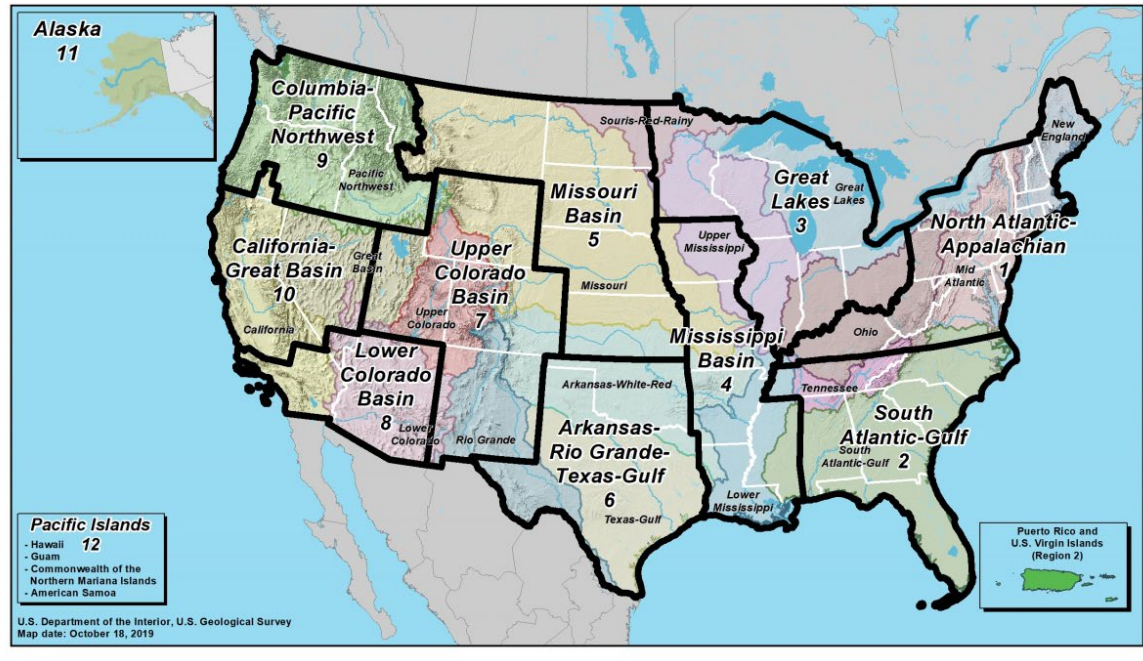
Alaska
11

Columbia-Pacific Northwest
9

Pacific Northwest

Souris-Red-Rainy

Missouri Basin
5

Great Lakes
3

Great Lakes

New England

North Atlantic-Appalachian
1

Mid Atlantic

California-Great Basin
10

Great Basin

California

Upper Colorado Basin
7

Upper Colorado

Upper Mississippi

Missouri

Mississippi Basin
4

Ohio

Lower Colorado Basin
8

Lower Colorado

Rio Grande

Arkansas-White-Red

Arkansas-Rio Grande-Texas-Gulf
6

Texas-Gulf

Tennessee

South Atlantic-Gulf
2

South Atlantic-Gulf

Lower Mississippi

Pacific Islands
12
- Hawaii
- Guam
- Commonwealth of the Northern Mariana Islands
- American Samoa

Puerto Rico and U.S. Virgin Islands (Region 2)

U.S. Department of the Interior, U.S. Geological Survey
Map date: October 18, 2019